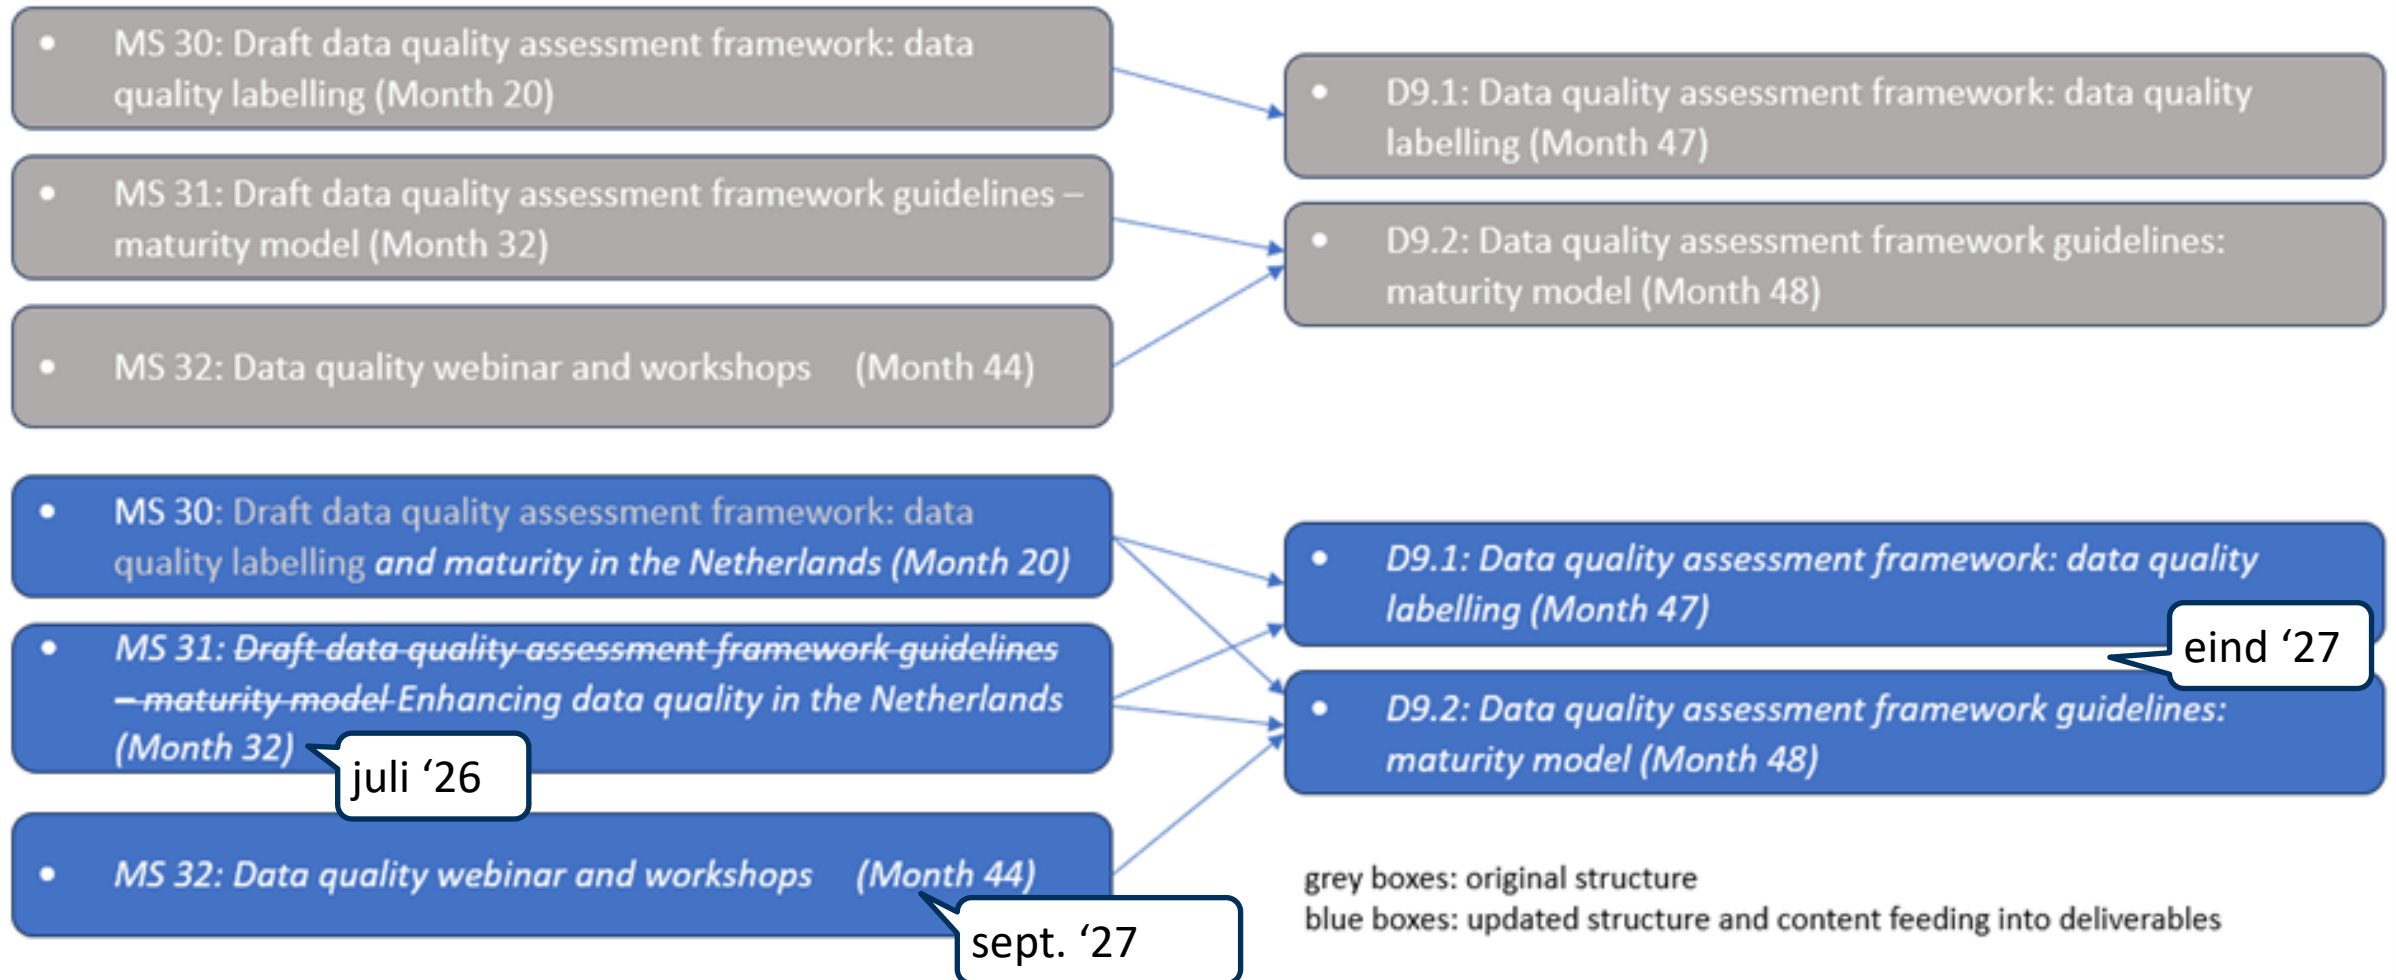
• MS 30: Draft data quality assessment framework: data quality labelling (Month 20)

• MS 31: Draft data quality assessment framework guidelines – maturity model (Month 32)

• MS 32: Data quality webinar and workshops (Month 44)

• D9.1: Data quality assessment framework: data quality labelling (Month 47)

• D9.2: Data quality assessment framework guidelines: maturity model (Month 48)

• MS 30: Draft data quality assessment framework: data quality labelling *and maturity in the Netherlands (Month 20)*

• *MS 31: ~~Draft data quality assessment framework guidelines – maturity model~~ Enhancing data quality in the Netherlands (Month 32)*

juli '26

• *MS 32: Data quality webinar and workshops (Month 44)*

sept. '27

• *D9.1: Data quality assessment framework: data quality labelling (Month 47)*

eind '27

• *D9.2: Data quality assessment framework guidelines: maturity model (Month 48)*

grey boxes: original structure
blue boxes: updated structure and content feeding into deliverables